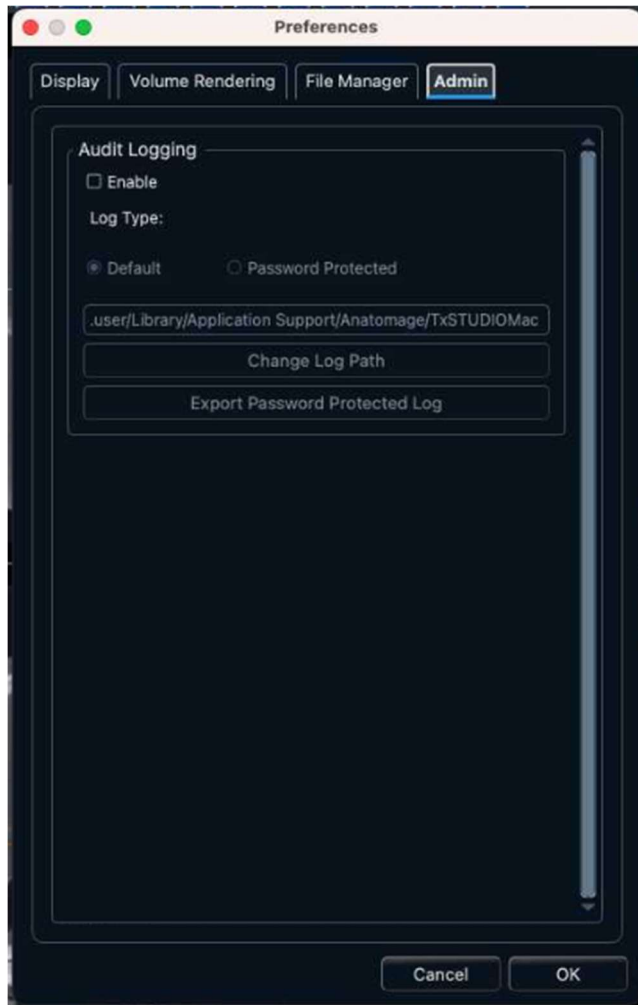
Preferences

Display | Volume Rendering | File Manager | Admin

Audit Logging

Enable

Log Type:

Default

Password Protected

.user/Library/Application Support/Anatomage/TxSTUDIOMac

Change Log Path

Export Password Protected Log

Cancel

OK